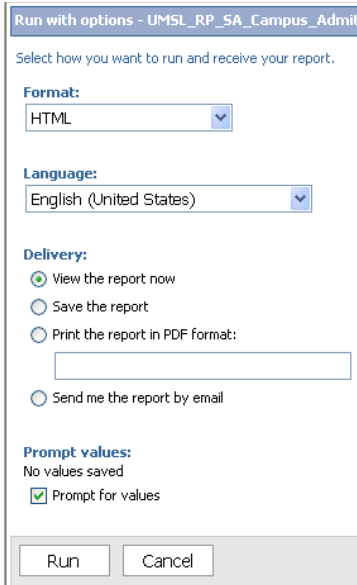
Run with options - UMSL_RP_SA_Campus_Admit

Select how you want to run and receive your report.

Format:
HTML

Language:
English (United States)

Delivery:
View the report now
Save the report
Print the report in PDF format:
Send me the report by email

Prompt values:
No values saved
Prompt for values

Run
Cancel